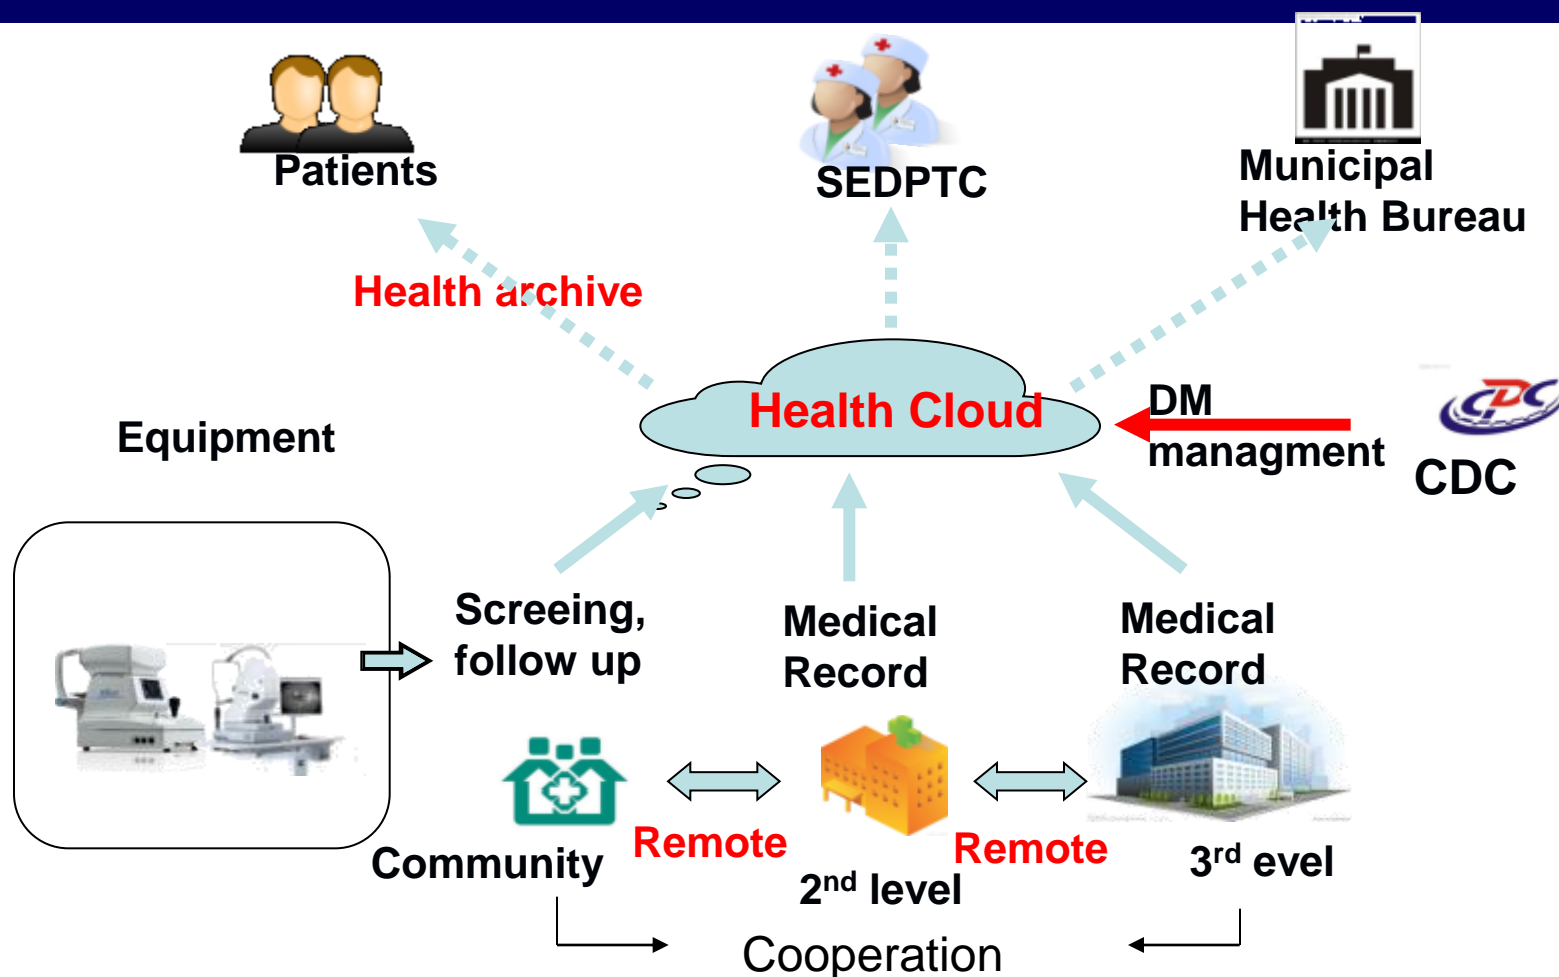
Patients

SEDPTC

Municipal Health Bureau

Health archive

Health Cloud

DM managment

CDC

Equipment

Screeing, follow up

Medical Record

Medical Record

Community

Remote

2nd level

Remote

3rd evel

Cooperation